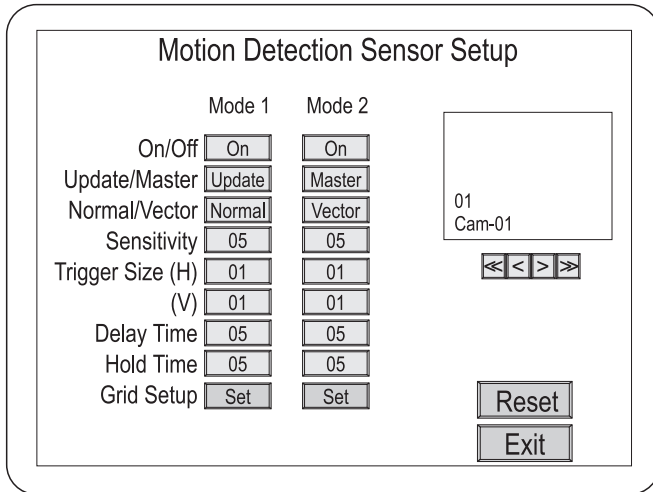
Motion Detection Sensor Setup

| | Mode 1 | Mode 2 |
|---|---|---|
| On/Off | On | On |
| Update/Master | Update | Master |
| Normal/Vector | Normal | Vector |
| Sensitivity | 05 | 05 |
| Trigger Size (H) | 01 | 01 |
| (V) | 01 | 01 |
| Delay Time | 05 | 05 |
| Hold Time | 05 | 05 |
| Grid Setup | Set | Set |

01
Cam-01

≪ < > ≫

Reset

Exit